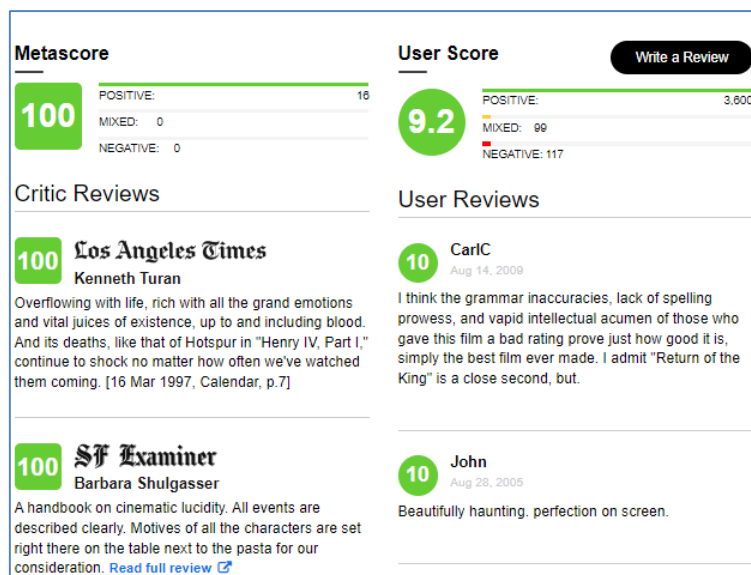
Metascore

100

POSITIVE: 16

MIXED: 0

NEGATIVE: 0

Critic Reviews

100 Los Angeles Times

Kenneth Turan

Overflowing with life, rich with all the grand emotions and vital juices of existence, up to and including blood. And its deaths, like that of Hotspur in "Henry IV, Part I," continue to shock no matter how often we've watched them coming. [16 Mar 1997, Calendar, p.7]

100 SF Examiner

Barbara Shulgasser

A handbook on cinematic lucidity. All events are described clearly. Motives of all the characters are set right there on the table next to the pasta for our consideration. Read full review

User Score

Write a Review

9.2

POSITIVE: 3,600

MIXED: 99

NEGATIVE: 117

User Reviews

10 CarlC

Aug 14, 2009

I think the grammar inaccuracies, lack of spelling prowess, and vapid intellectual acumen of those who gave this film a bad rating prove just how good it is, simply the best film ever made. I admit "Return of the King" is a close second, but.

10 John

Aug 28, 2005

Beautifully haunting. perfection on screen.